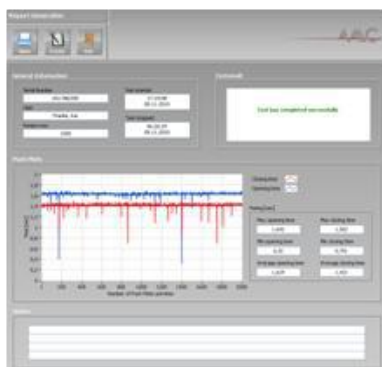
Report Generation

AAC

General Information

Comment

Test has completed successfully

Closing time
Opening time

Timing [ms]

Max opening time
Max closing time
Min opening time
Min closing time
Average opening time
Average closing time

Number of Push-Pulls per test

Status